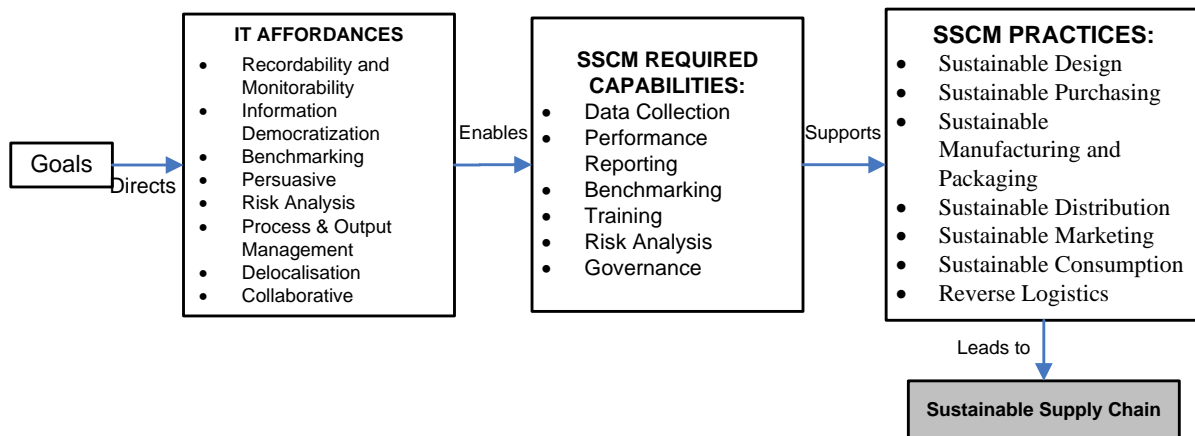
Goals

Directs

IT AFFORDANCES
- Recordability and Monitorability
- Information Democratization
- Benchmarking
- Persuasive
- Risk Analysis
- Process & Output Management
- Delocalisation
- Collaborative

Enables

SSCM REQUIRED CAPABILITIES:
- Data Collection
- Performance Reporting
- Benchmarking
- Training
- Risk Analysis
- Governance

Supports

SSCM PRACTICES:
- Sustainable Design
- Sustainable Purchasing
- Sustainable Manufacturing and Packaging
- Sustainable Distribution
- Sustainable Marketing
- Sustainable Consumption
- Reverse Logistics

Leads to

Sustainable Supply Chain